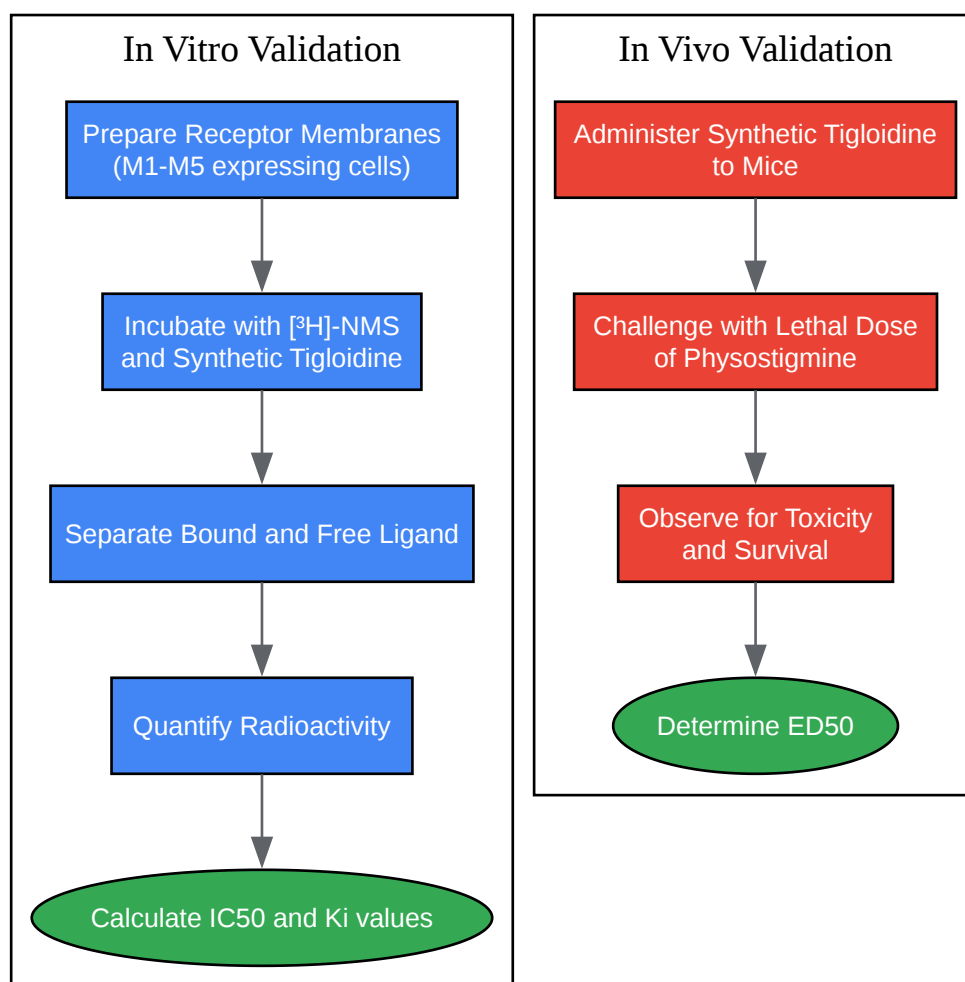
In Vitro Validation

Prepare Receptor Membranes (M1-M5 expressing cells)

Incubate with [$^3$H]-NMS and Synthetic Tigloidine

Separate Bound and Free Ligand

Quantify Radioactivity

Calculate IC50 and Ki values

In Vivo Validation

Administer Synthetic Tigloidine to Mice

Challenge with Lethal Dose of Physostigmine

Observe for Toxicity and Survival

Determine ED50